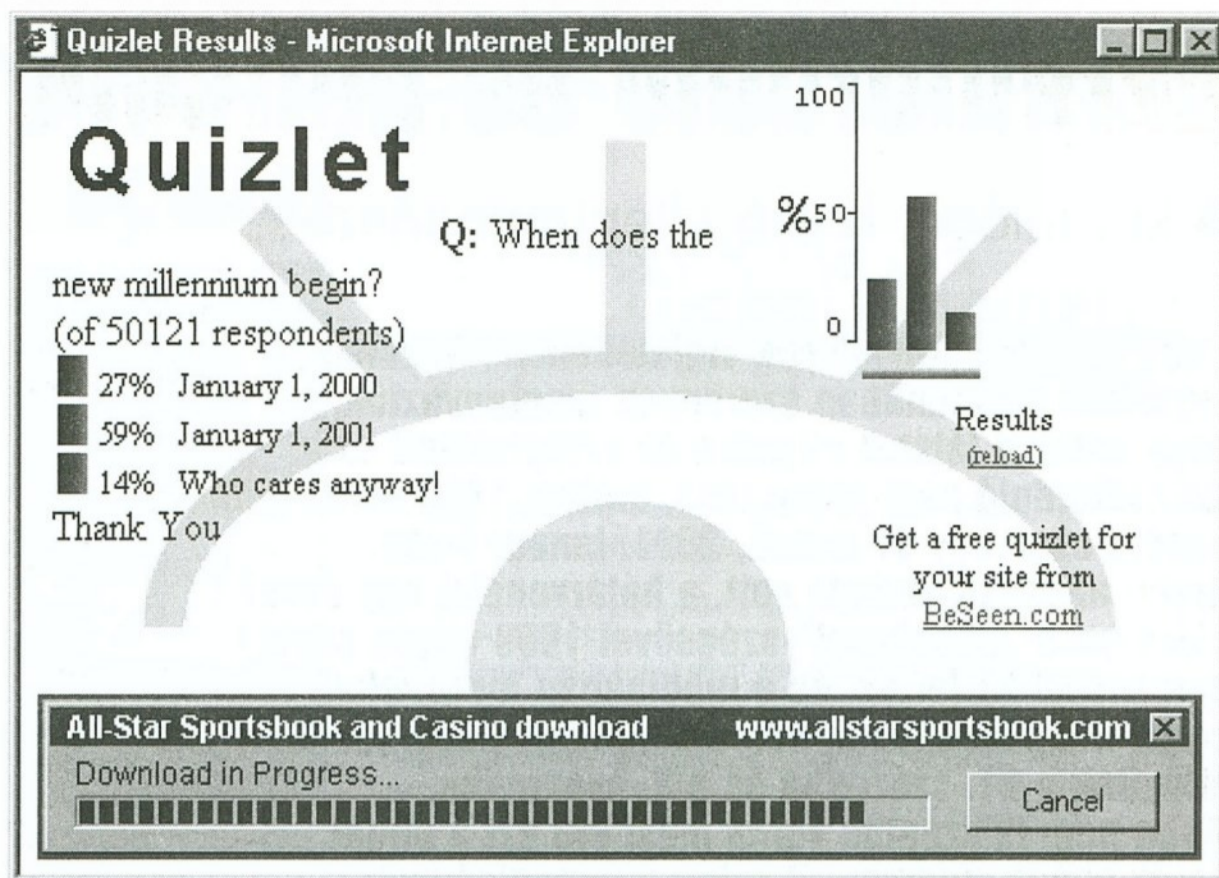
Quizlet Results - Microsoft Internet Explorer

Quizlet

Q: When does the new millennium begin?
(of 50121 respondents)
27% January 1, 2000
59% January 1, 2001
14% Who cares anyway!
Thank You

100
%50
0

Results
(reload)

Get a free quizlet for your site from BeSeen.com

All-Star Sportsbook and Casino download www.allstarsportsbook.com
Download in Progress...
Cancel